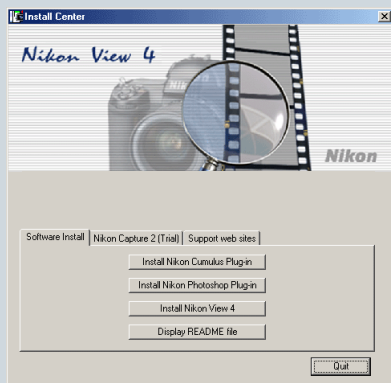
Install Center

Nikon View 4

Nikon

Software Install | Nikon Capture 2 (Trial) | Support web sites

Install Nikon Cumulus Plug-in

Install Nikon Photoshop Plug-in

Install Nikon View 4

Display README file

Quit